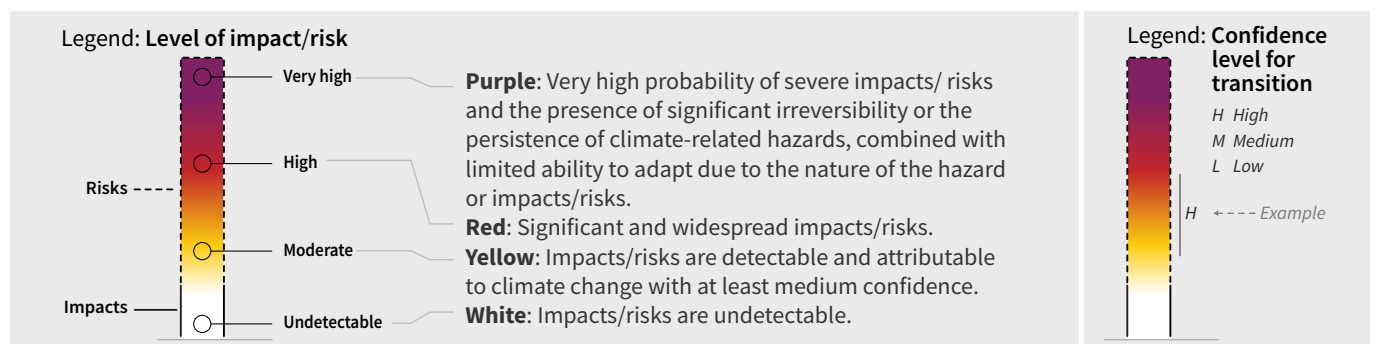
Legend: **Level of impact/risk**

Very high

High

Risks

Moderate

Impacts

Undetectable

**Purple**: Very high probability of severe impacts/ risks and the presence of significant irreversibility or the persistence of climate-related hazards, combined with limited ability to adapt due to the nature of the hazard or impacts/risks.

**Red**: Significant and widespread impacts/risks.

**Yellow**: Impacts/risks are detectable and attributable to climate change with at least medium confidence.

**White**: Impacts/risks are undetectable.

Legend: **Confidence level for transition**

H High

M Medium

L Low

H

Example